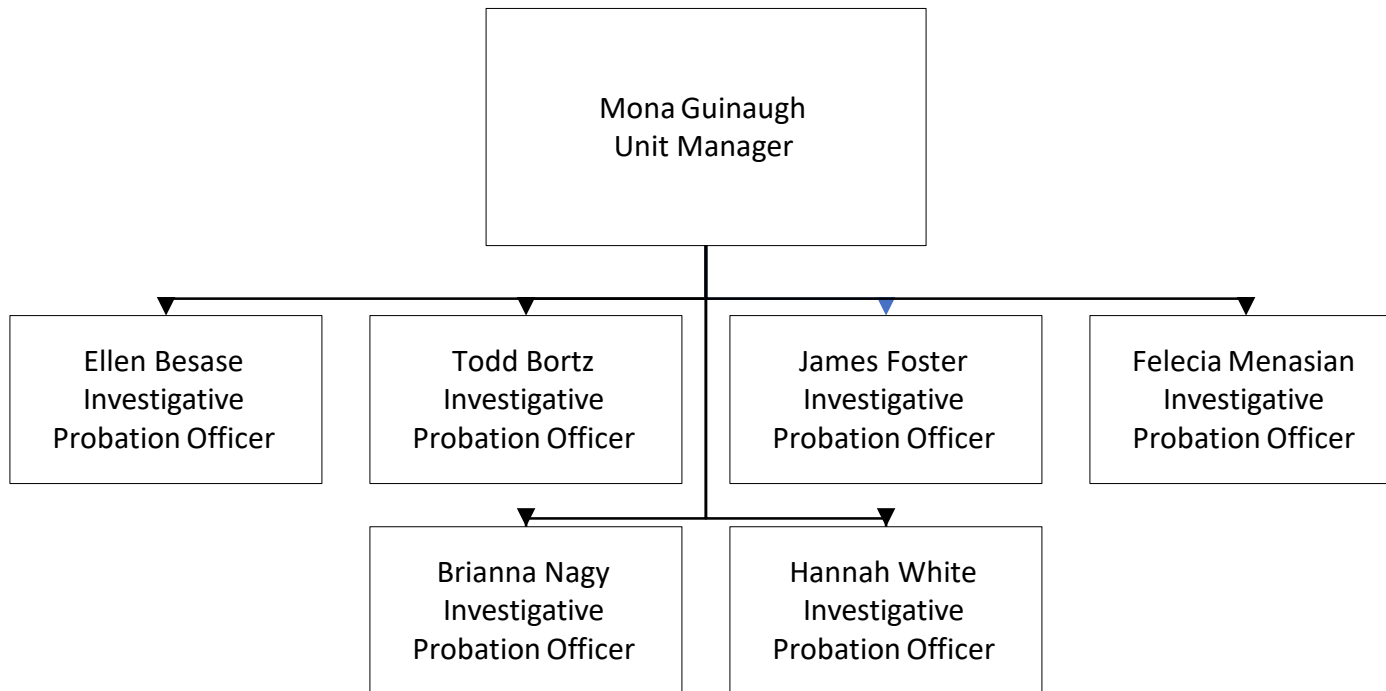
Mona Guinaugh
Unit Manager

Ellen Besase
Investigative
Probation Officer

Todd Bortz
Investigative
Probation Officer

James Foster
Investigative
Probation Officer

Felecia Menasian
Investigative
Probation Officer

Brianna Nagy
Investigative
Probation Officer

Hannah White
Investigative
Probation Officer